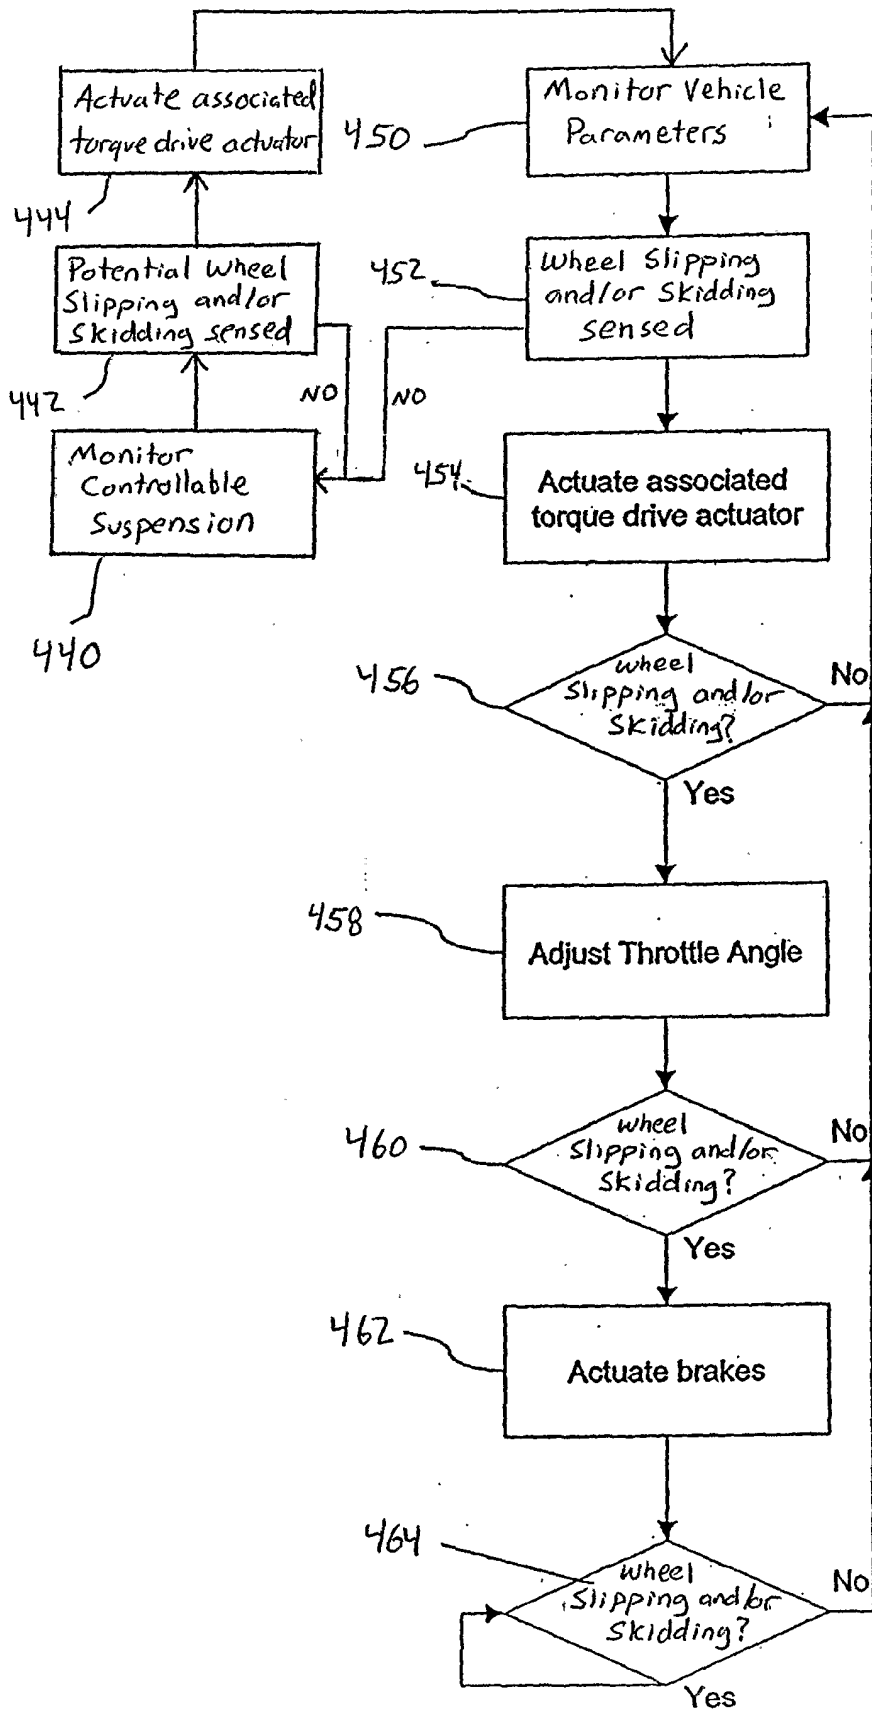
Actuate associated torque drive actuator

444

Potential Wheel Slipping and/or Skidding sensed

442

Monitor Controllable Suspension

440

NO

NO

450

Monitor Vehicle Parameters

452

Wheel Slipping and/or Skidding sensed

454

Actuate associated torque drive actuator

456

wheel Slipping and/or Skidding?

No

Yes

458

Adjust Throttle Angle

460

wheel Slipping and/or Skidding?

No

Yes

462

Actuate brakes

464

wheel Slipping and/or Skidding?

No

Yes